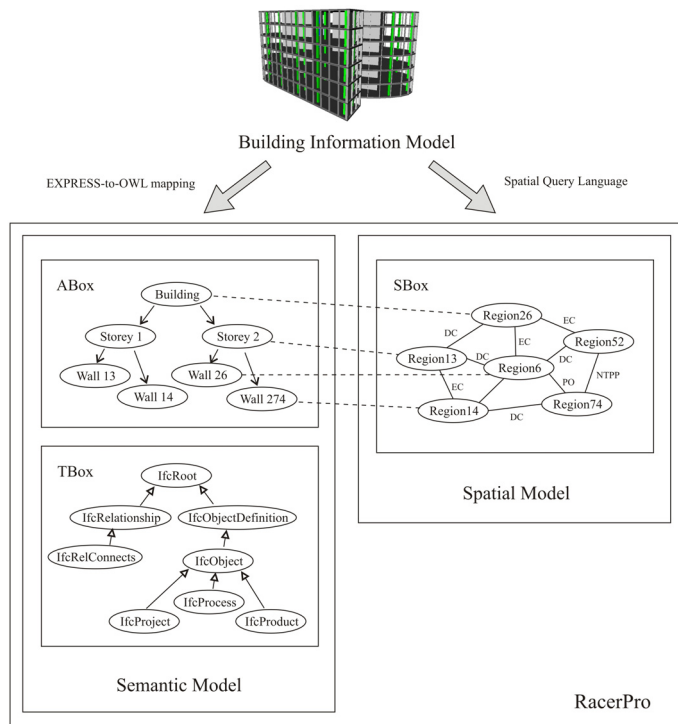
Building Information Model

EXPRESS-to-OWL mapping

Spatial Query Language

ABox

Building

Storey 1

Storey 2

Wall 13

Wall 14

Wall 26

Wall 274

SBox

Region26

EC

DC

EC

Region52

Region13

DC

DC

Region6

EC

PO

NTPP

Region14

Region74

DC

TBox

IfcRoot

IfcRelationship

IfcObjectDefinition

IfcRelConnects

IfcObject

IfcProcess

IfcProject

IfcProduct

Spatial Model

Semantic Model

RacerPro